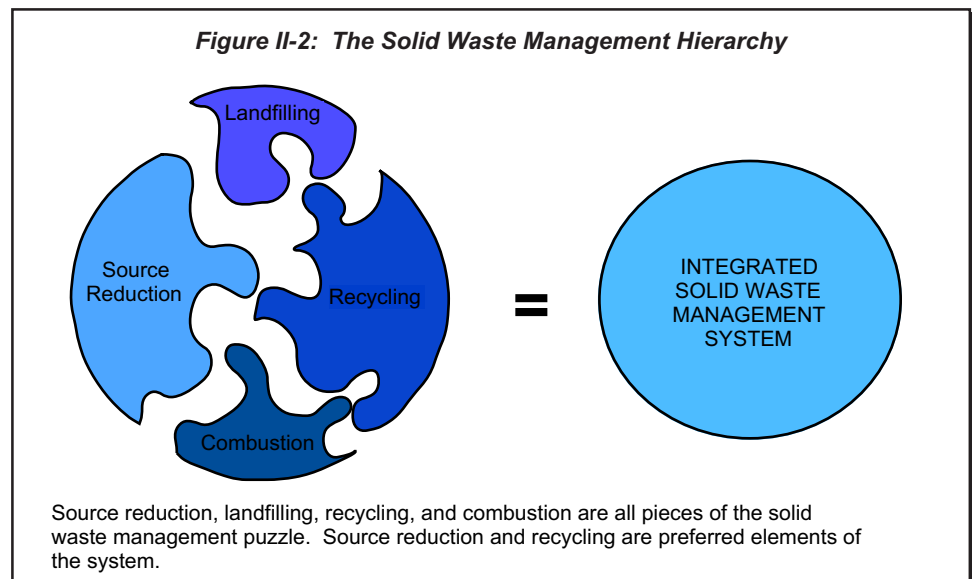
Figure II-2: The Solid Waste Management Hierarchy

Landfilling

Source Reduction

Recycling

Combustion

=

INTEGRATED SOLID WASTE MANAGEMENT SYSTEM

Source reduction, landfilling, recycling, and combustion are all pieces of the solid waste management puzzle. Source reduction and recycling are preferred elements of the system.